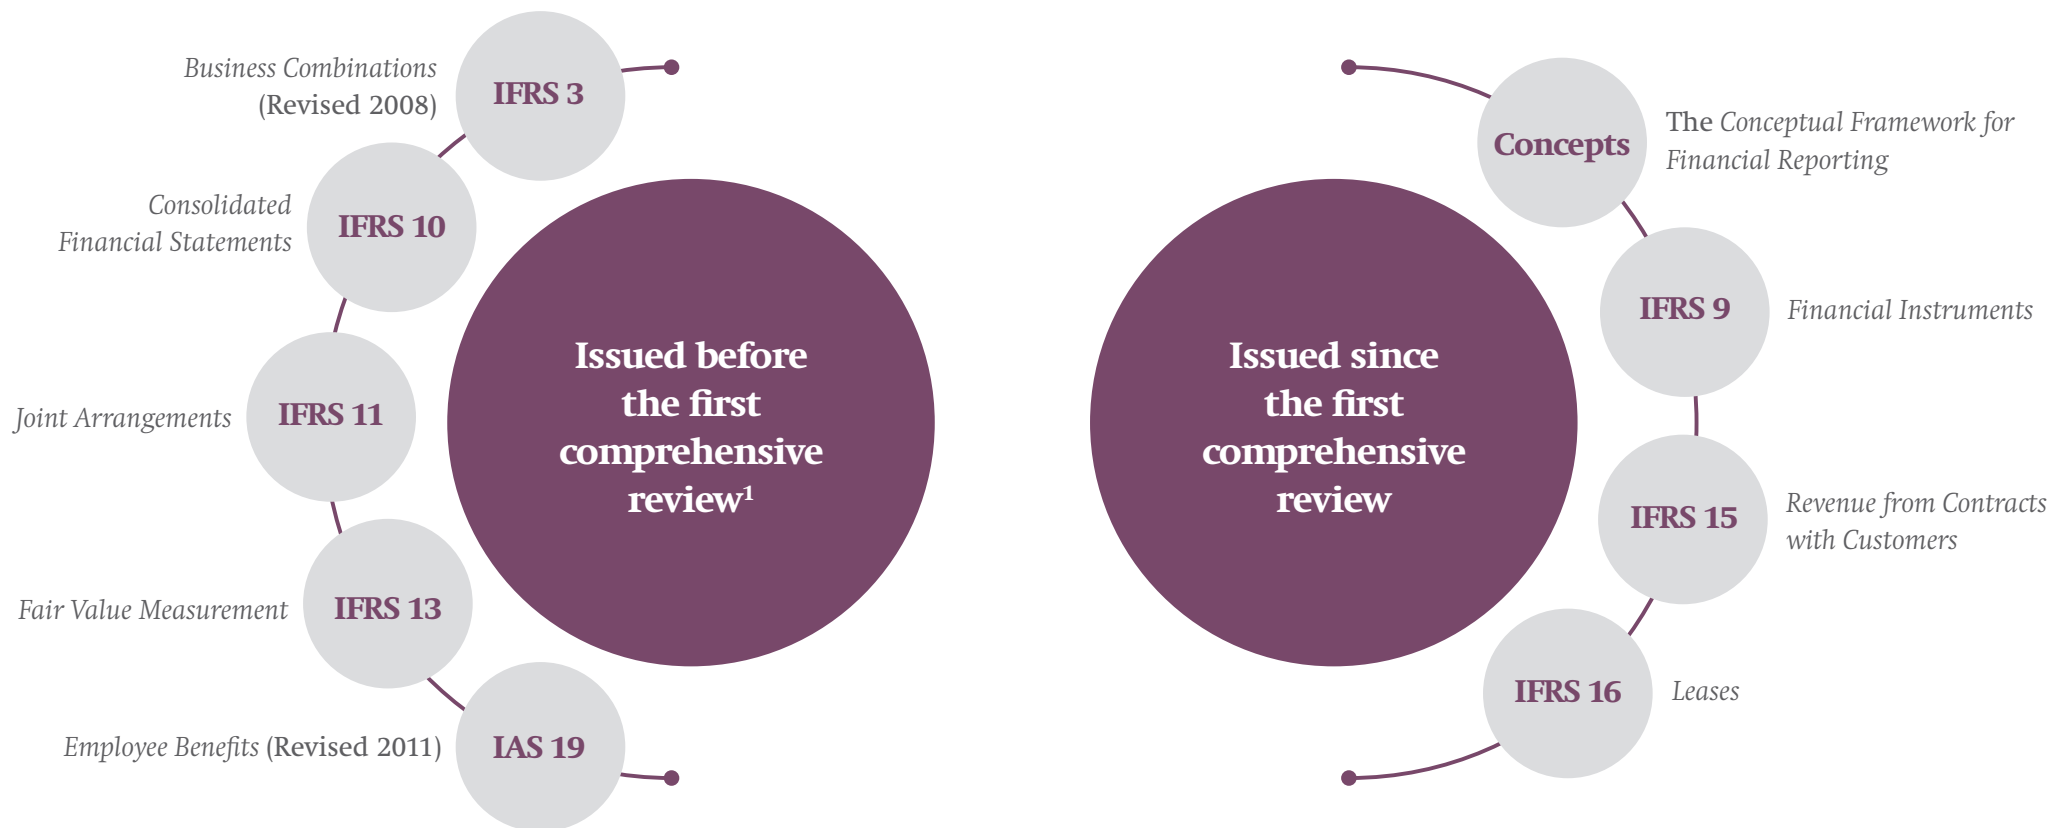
Business Combinations (Revised 2008)

IFRS 3

Consolidated Financial Statements

IFRS 10

Joint Arrangements

IFRS 11

Fair Value Measurement

IFRS 13

Employee Benefits (Revised 2011)

IAS 19

Issued before the first comprehensive review$^1$

Issued since the first comprehensive review

Concepts

The Conceptual Framework for Financial Reporting

IFRS 9

Financial Instruments

IFRS 15

Revenue from Contracts with Customers

IFRS 16

Leases